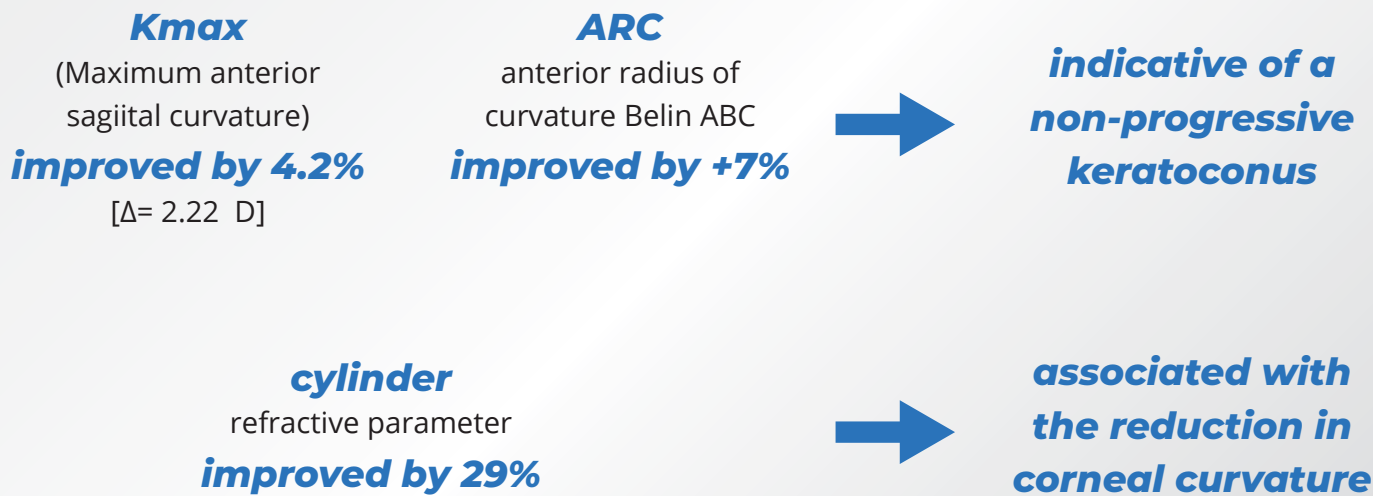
**Kmax**
(Maximum anterior sagiital curvature)
**improved by 4.2%**
[Δ= 2.22 D]

**ARC**
anterior radius of curvature Belin ABC
**improved by +7%**

**indicative of a non-progressive keratoconus**

**cylinder**
refractive parameter
**improved by 29%**

**associated with the reduction in corneal curvature**